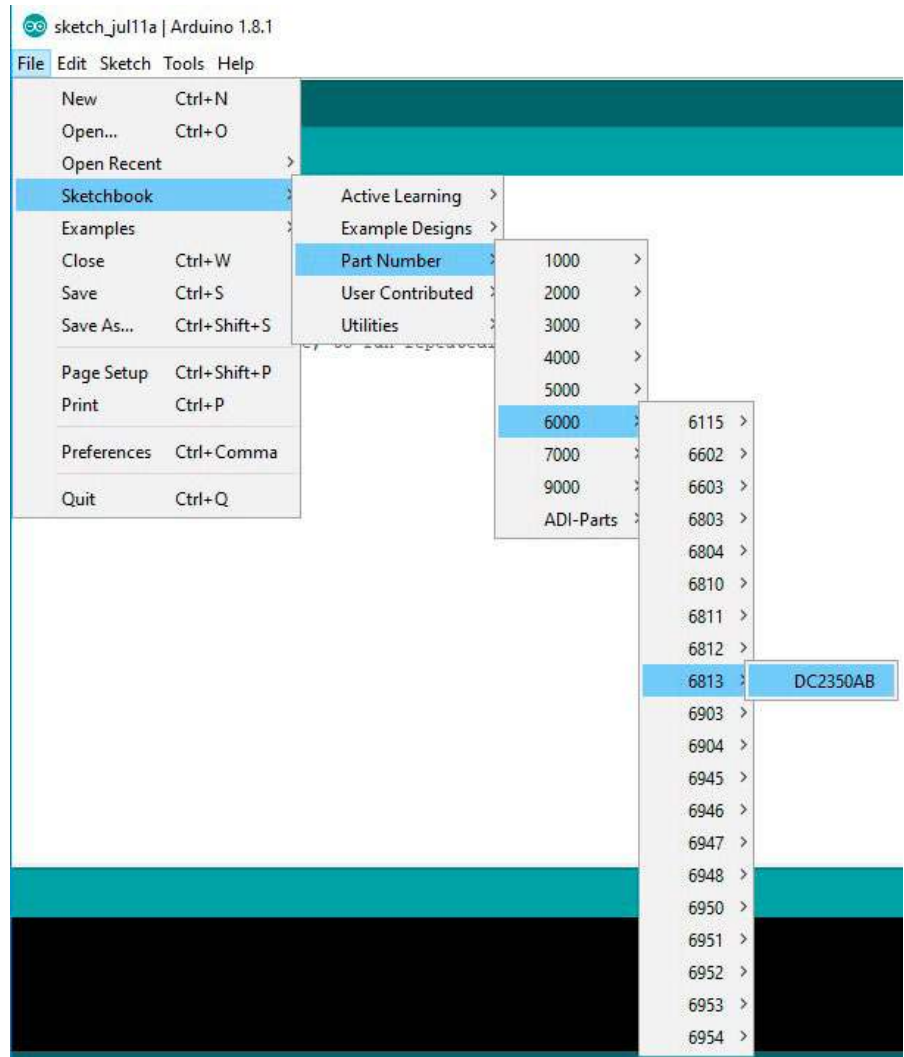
sketch_jul11a | Arduino 1.8.1

File Edit Sketch Tools Help

New Ctrl+N
Open... Ctrl+O
Open Recent
Sketchbook
Examples
Close Ctrl+W
Save Ctrl+S
Save As... Ctrl+Shift+S
Page Setup Ctrl+Shift+P
Print Ctrl+P
Preferences Ctrl+Comma
Quit Ctrl+Q

Active Learning
Example Designs
Part Number
User Contributed
Utilities

1000
2000
3000
4000
5000
6000
7000
9000
ADI-Parts

6115
6602
6603
6803
6804
6810
6811
6812
6813
6903
6904
6945
6946
6947
6948
6950
6951
6952
6953
6954

DC2350AB